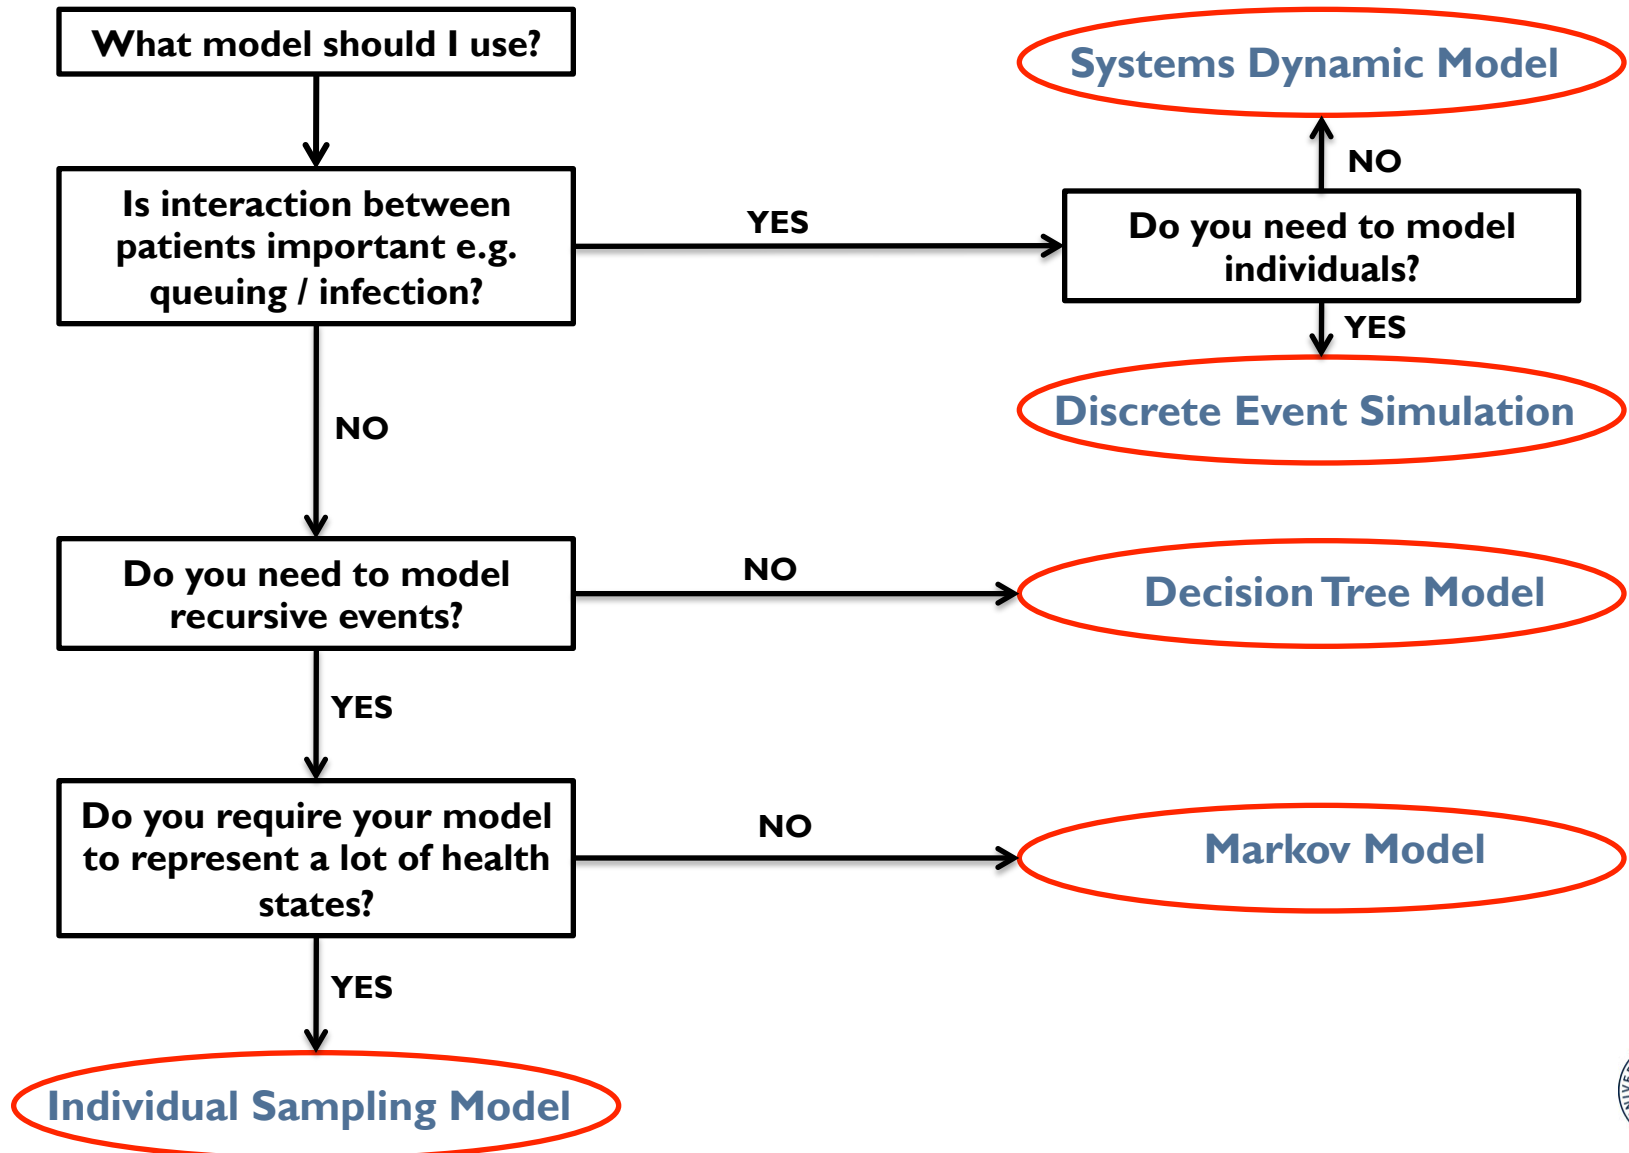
What model should I use?

Is interaction between patients important e.g. queuing / infection?

YES

Do you need to model individuals?

NO

Systems Dynamic Model

YES

Discrete Event Simulation

NO

Do you need to model recursive events?

NO

Decision Tree Model

YES

Do you require your model to represent a lot of health states?

NO

Markov Model

YES

Individual Sampling Model